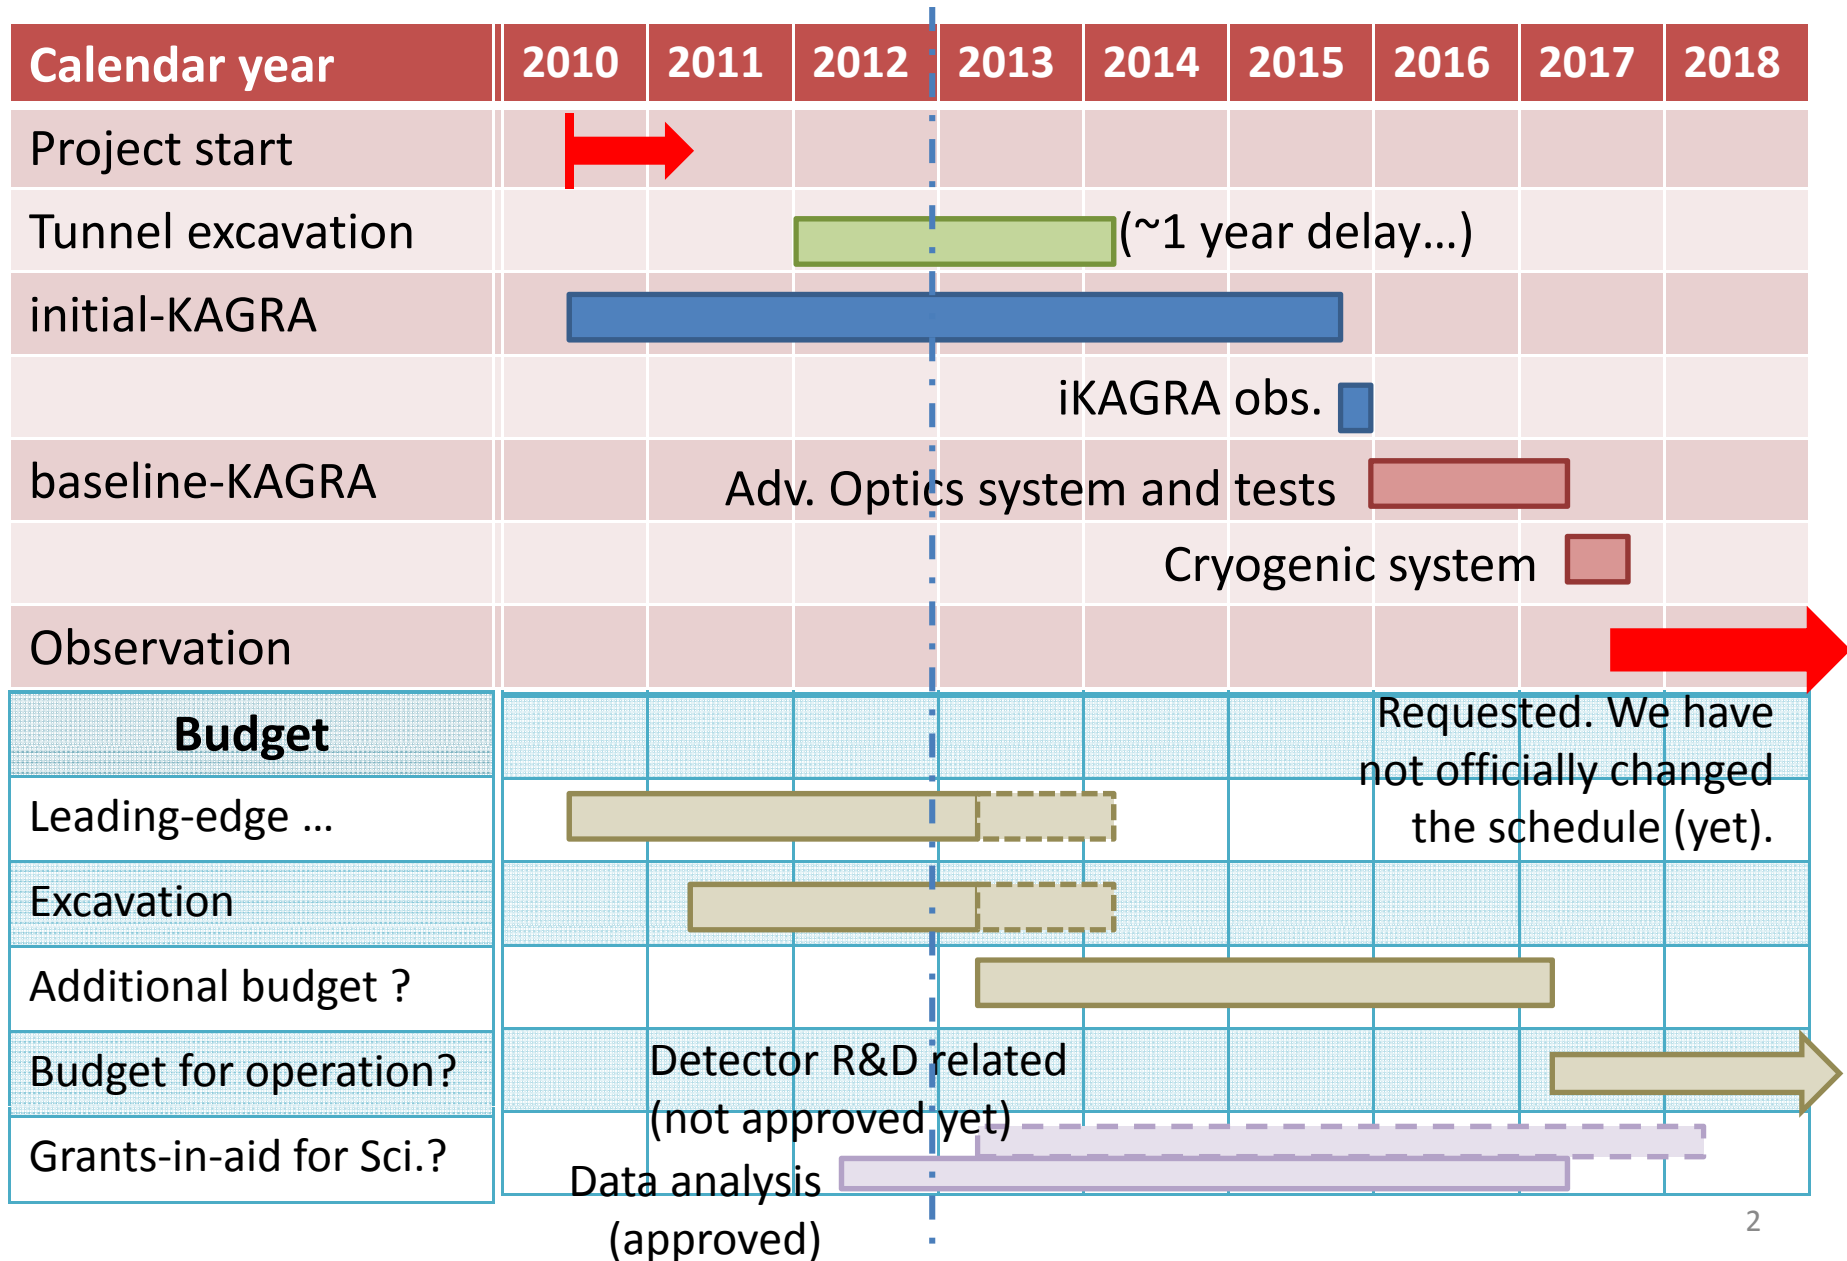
| Calendar year | 2010 | 2011 | 2012 | 2013 | 2014 | 2015 | 2016 | 2017 | 2018 |
|---|---|---|---|---|---|---|---|---|---|
| Project start | | | | | | | | | |
| Tunnel excavation | | | | (~1 year delay…) | | | | | |
| initial-KAGRA | | | | | | | | | |
| | | | | | iKAGRA obs. | | | | |
| baseline-KAGRA | | | Adv. Optics system and tests | | | | | | |
| | | | | | Cryogenic system | | | | |
| Observation | | | | | | | | | |

| Budget | |
|---|---|
| Leading-edge … | |
| Excavation | |
| Additional budget ? | |
| Budget for operation? | |
| Grants-in-aid for Sci.? | |

Requested. We have not officially changed the schedule (yet).

Detector R&D related (not approved yet)

Data analysis (approved)

2